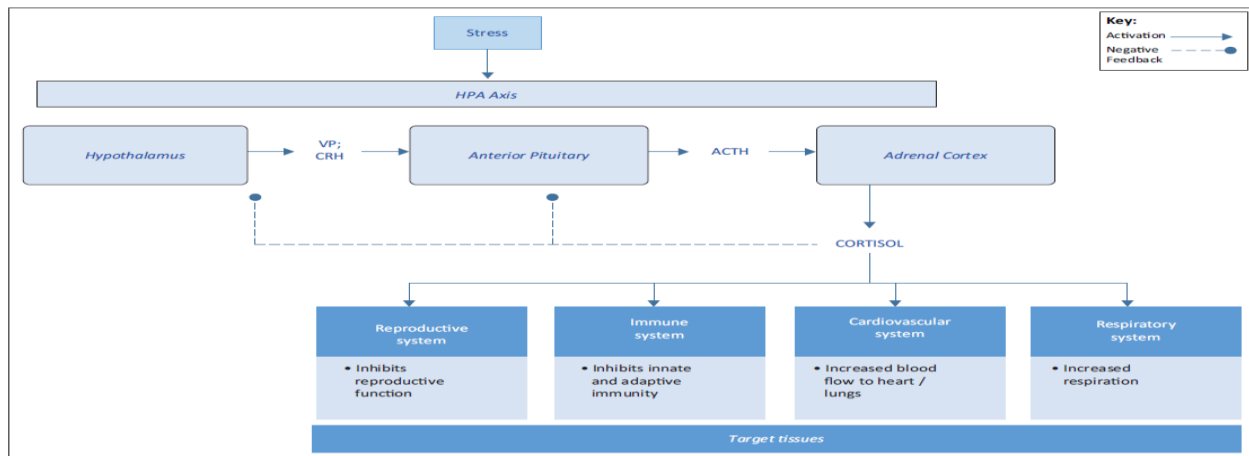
Key:
Activation
Negative Feedback

Stress

HPA Axis

Hypothalamus

VP; CRH

Anterior Pituitary

ACTH

Adrenal Cortex

CORTISOL

Reproductive system
• Inhibits reproductive function

Immune system
• Inhibits innate and adaptive immunity

Cardiovascular system
• Increased blood flow to heart / lungs

Respiratory system
• Increased respiration

Target tissues